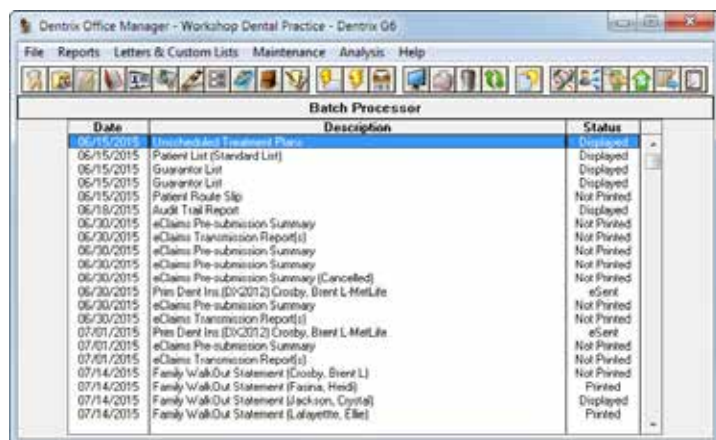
Dentrix Office Manager - Workshop Dental Practice - Dentrix G6

File Reports Letters & Custom Lists Maintenance Analysis Help

Batch Processor

| Date | Description | Status |
|---|---|---|
| 06/15/2015 | Unscheduled Treatment Plans | Displayed |
| 06/15/2015 | Patient List (Standard List) | Displayed |
| 06/15/2015 | Guarantor List | Displayed |
| 06/15/2015 | Guarantor List | Displayed |
| 06/15/2015 | Patient Route Slip | Not Printed |
| 06/18/2015 | Audit Trail Report | Displayed |
| 06/30/2015 | eClaims Pre-submission Summary | Not Printed |
| 06/30/2015 | eClaims Transmission Report(s) | Not Printed |
| 06/30/2015 | eClaims Pre-submission Summary | Not Printed |
| 06/30/2015 | eClaims Pre-submission Summary | Not Printed |
| 06/30/2015 | eClaims Pre-submission Summary (Cancelled) | Not Printed |
| 06/30/2015 | Prim Dent Ins (DX2012) Crosby, Brent L-MetLife | eSent |
| 06/30/2015 | eClaims Pre-submission Summary | Not Printed |
| 06/30/2015 | eClaims Transmission Report(s) | Not Printed |
| 07/01/2015 | Prim Dent Ins (DX2012) Crosby, Brent L-MetLife | eSent |
| 07/01/2015 | eClaims Pre-submission Summary | Not Printed |
| 07/01/2015 | eClaims Transmission Report(s) | Not Printed |
| 07/14/2015 | Family WalkOut Statement (Crosby, Brent L) | Not Printed |
| 07/14/2015 | Family WalkOut Statement (Fasina, Heidi) | Printed |
| 07/14/2015 | Family WalkOut Statement (Jackson, Crystal) | Displayed |
| 07/14/2015 | Family WalkOut Statement (Lafayette, Ellie) | Printed |